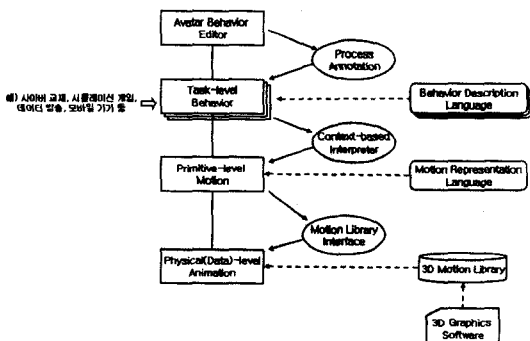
Avatar Behavior Editor

Process Annotation

예) 사이버 교재, 시뮬레이션 게임, 데이터 방송, 모바일 기기 등

Task-level Behavior

Behavior Description Language

Context-based Interpreter

Primitive-level Motion

Motion Representation Language

Motion Library Interface

Physical(Data)-level Animation

3D Motion Library

3D Graphics Software